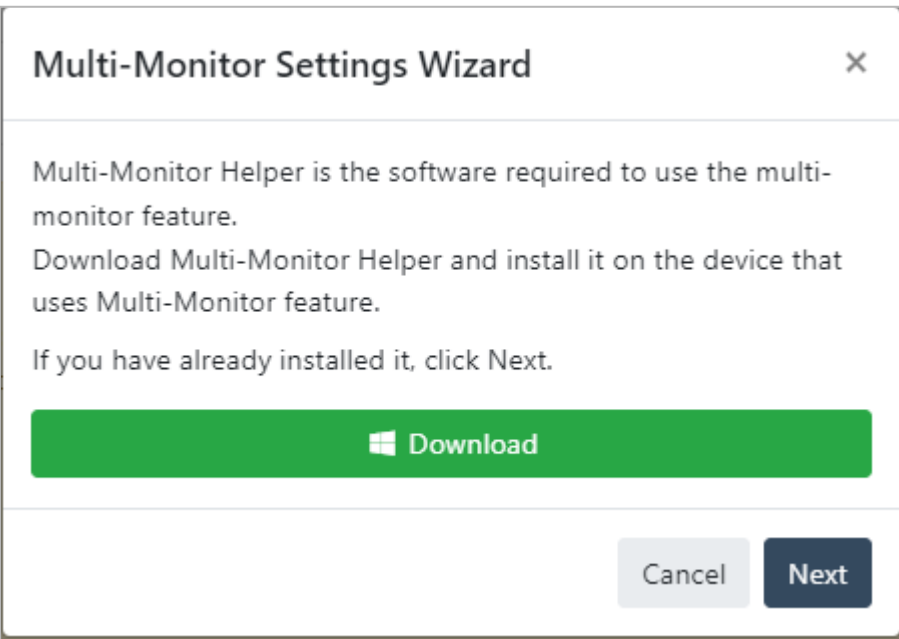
Multi-Monitor Settings Wizard

×

Multi-Monitor Helper is the software required to use the multi-monitor feature.
Download Multi-Monitor Helper and install it on the device that uses Multi-Monitor feature.

If you have already installed it, click Next.

Download

Cancel

Next